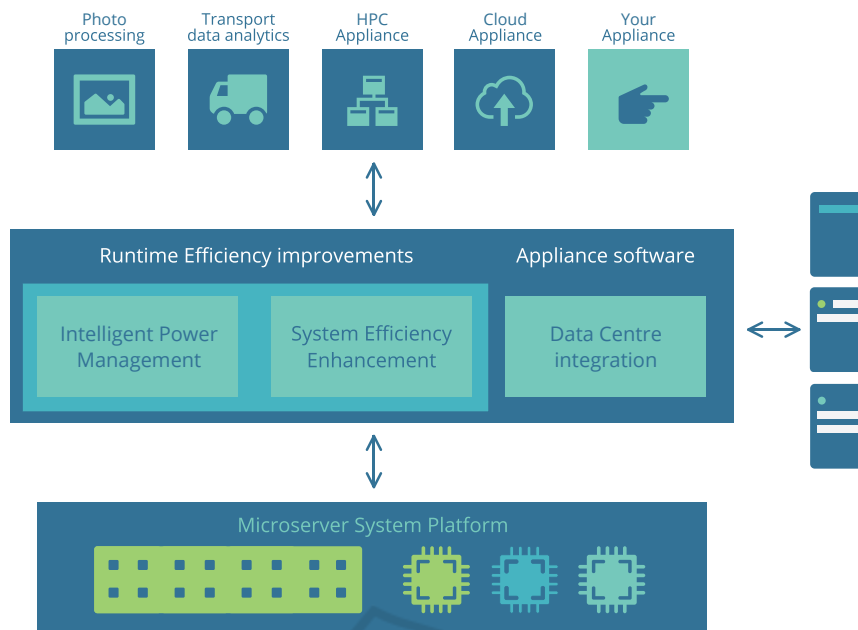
Photo processing

Transport data analytics

HPC Appliance

Cloud Appliance

Your Appliance

Runtime Efficiency improvements

Appliance software

Intelligent Power Management

System Efficiency Enhancement

Data Centre integration

Microserver System Platform